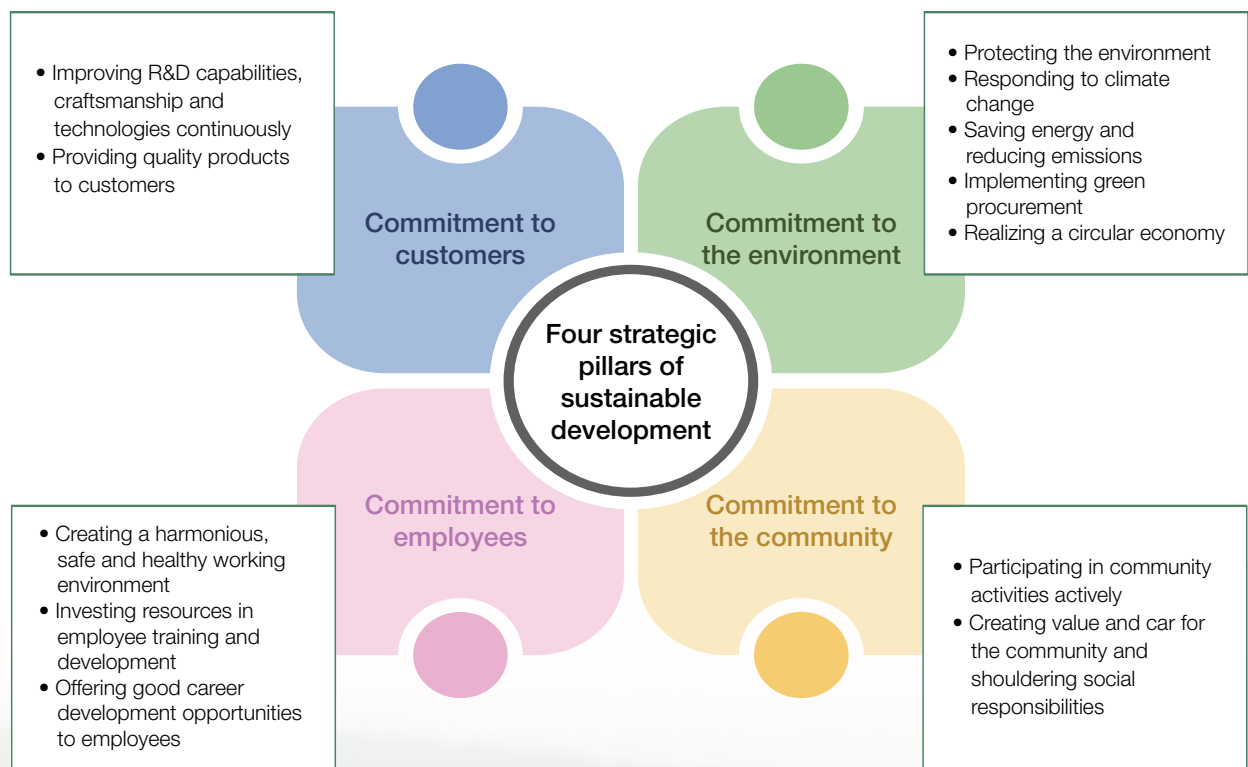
• Improving R&D capabilities, craftsmanship and technologies continuously
• Providing quality products to customers

Commitment to customers

• Protecting the environment
• Responding to climate change
• Saving energy and reducing emissions
• Implementing green procurement
• Realizing a circular economy

Commitment to the environment

Four strategic pillars of sustainable development

Commitment to employees

Commitment to the community

• Creating a harmonious, safe and healthy working environment
• Investing resources in employee training and development
• Offering good career development opportunities to employees

• Participating in community activities actively
• Creating value and car for the community and shouldering social responsibilities